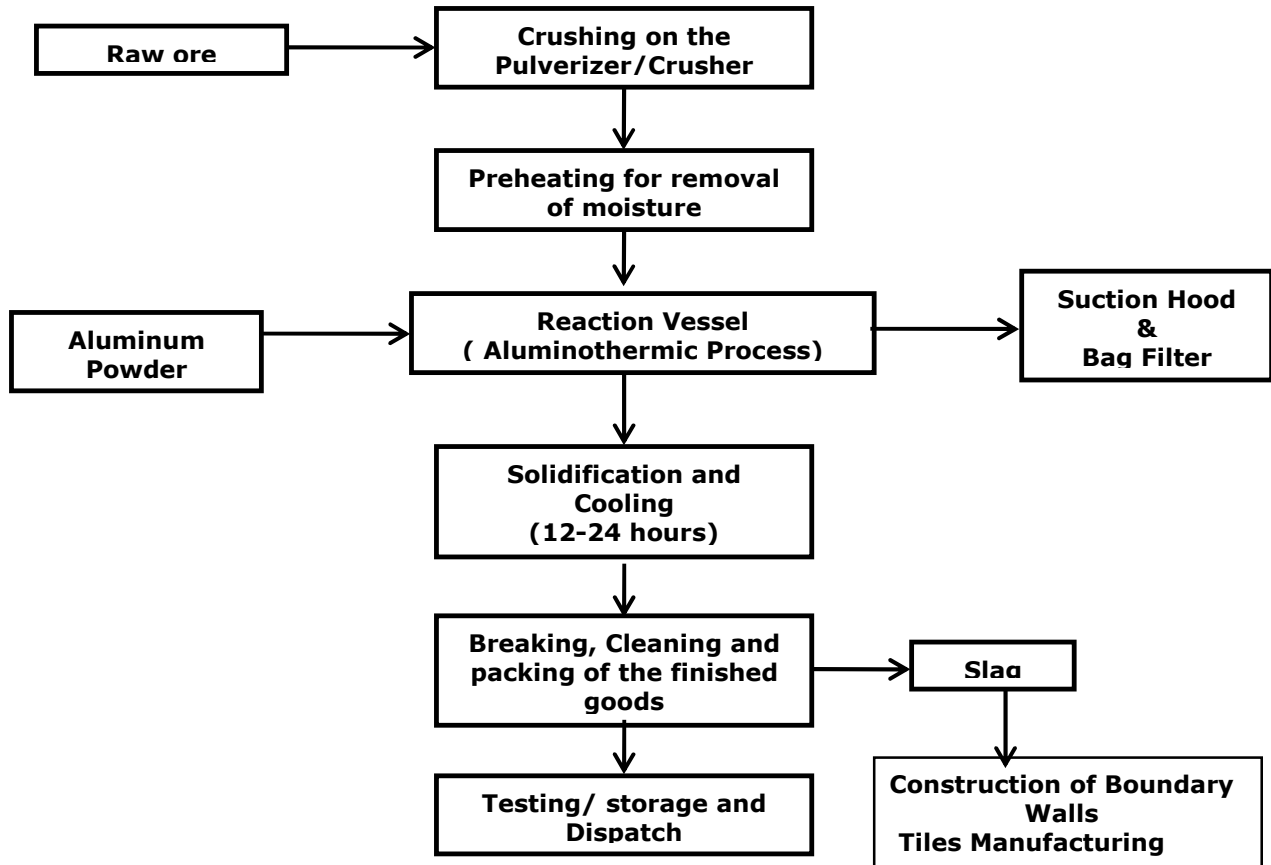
Raw ore

Crushing on the Pulverizer/Crusher

Preheating for removal of moisture

Aluminum Powder

Reaction Vessel ( Aluminothermic Process)

Suction Hood & Bag Filter

Solidification and Cooling (12-24 hours)

Breaking, Cleaning and packing of the finished goods

Slag

Testing/ storage and Dispatch

Construction of Boundary Walls
Tiles Manufacturing